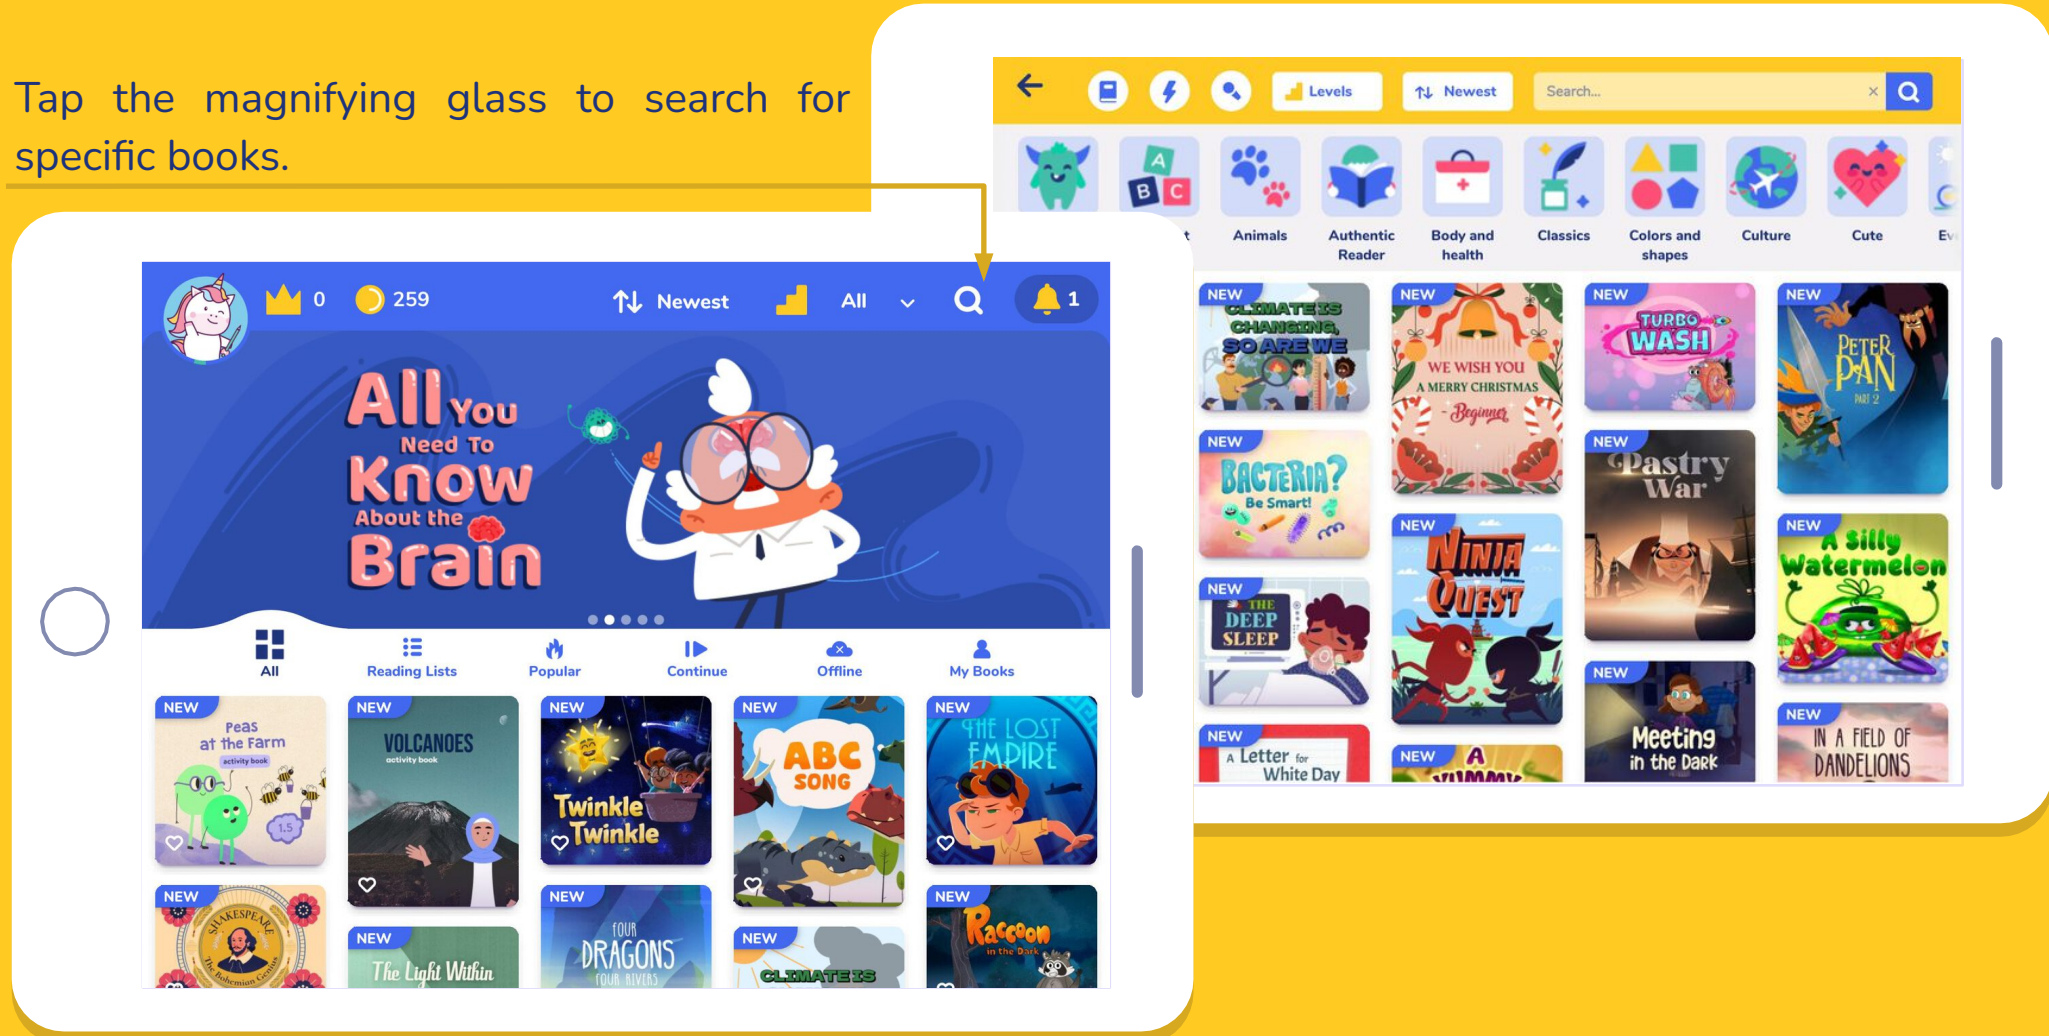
Tap the magnifying glass to search for specific books.

Levels
Newest
Search...

Animals
Authentic Reader
Body and health
Classics
Colors and shapes
Culture
Cute
Ev

NEW
CLIMATE IS CHANGING, SO ARE WE
NEW
WE WISH YOU A MERRY CHRISTMAS - Beginner
NEW
TURBO WASH
NEW
PETER PAN PART 2
NEW
BACTERIA? Be Smart!
NEW
Pastry War
NEW
THE DEEP SLEEP
NEW
NINJA QUEST
NEW
A Silly Watermelon
NEW
Meeting in the Dark
NEW
A Letter for White Day
NEW
A YUMMY
NEW
IN A FIELD OF DANDELIONS

0
259
Newest
All
1

All You Need To Know About the Brain

All
Reading Lists
Popular
Continue
Offline
My Books

NEW
Peas at the Farm
activity book
1.5
NEW
VOLCANOES
activity book
NEW
Twinkle Twinkle
NEW
ABC SONG
NEW
THE LOST EMPIRE
NEW
SHAKESPEARE The Bohemian Genius
NEW
The Light Within
NEW
FOUR DRAGONS FOUR RIVERS
NEW
CLIMATE IS
NEW
Raccoon in the Dark